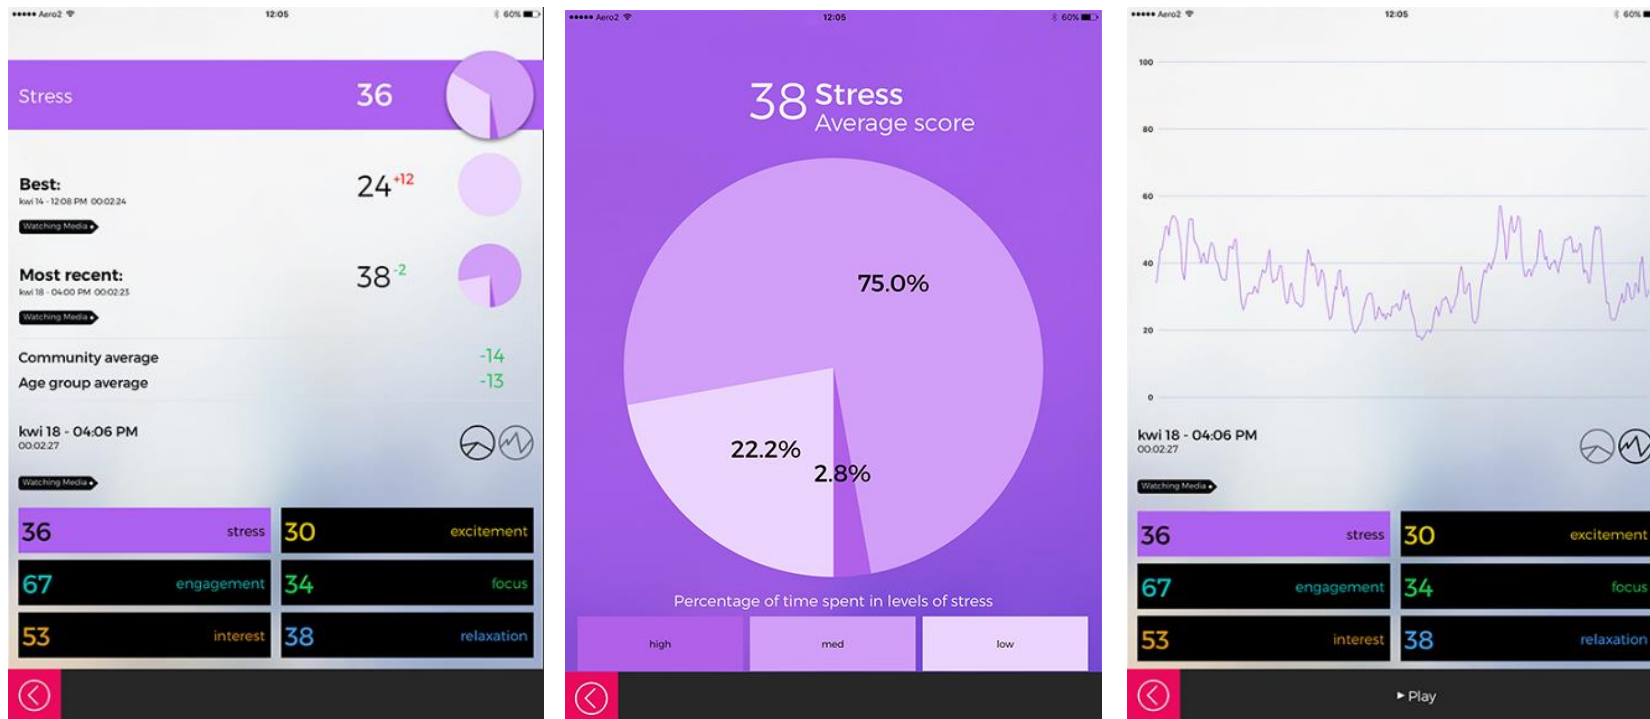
••••• Aero2 12:05 60%

Stress 36

Best: 24 $^{+12}$
kwi 14 - 12:08 PM 00:02:24
Watching Media

Most recent: 38 $^{-2}$
kwi 18 - 04:00 PM 00:02:23
Watching Media

Community average -14
Age group average -13

kwi 18 - 04:06 PM
00:02:27
Watching Media

| 36 stress | 30 excitement |
|---|---|
| 67 engagement | 34 focus |
| 53 interest | 38 relaxation |

••••• Aero2 12:05 60%

38 Stress
Average score

75.0%
22.2%
2.8%

Percentage of time spent in levels of stress

| high | med | low |
|---|---|---|

••••• Aero2 12:05 60%

100
80
60
40
20
0

kwi 18 - 04:06 PM
00:02:27
Watching Media

| 36 stress | 30 excitement |
|---|---|
| 67 engagement | 34 focus |
| 53 interest | 38 relaxation |

▸ Play